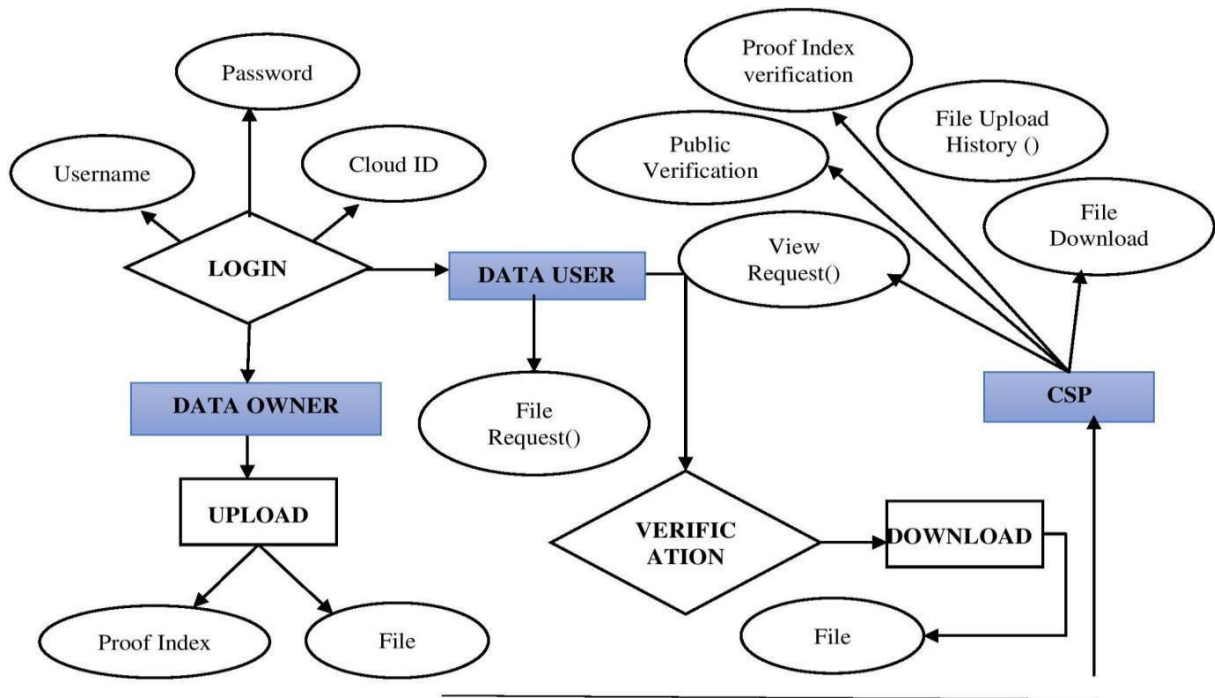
Password

Username

Cloud ID

LOGIN

DATA USER

DATA OWNER

UPLOAD

Proof Index

File

File Request()

Proof Index verification

File Upload History ()

Public Verification

File Download

View Request()

CSP

VERIFIC ATION

DOWNLOAD

File